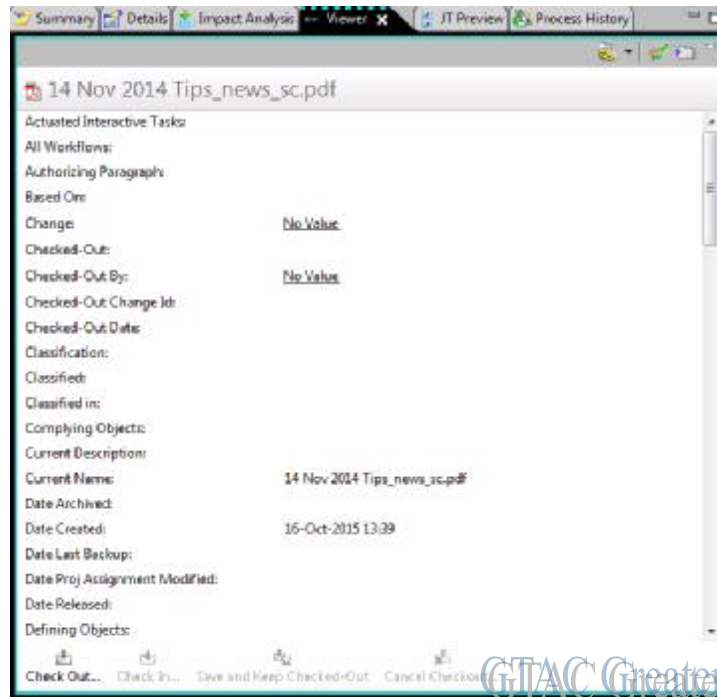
Summary | Details | Impact Analysis | Viewer | JT Preview | Process History

14 Nov 2014 Tips_news_sc.pdf

| | |
|---|---|
| Actuated Interactive Tasks: | |
| All Workflows: | |
| Authorizing Paragraph: | |
| Based On: | |
| Change: | No Value |
| Checked-Out: | |
| Checked-Out By: | No Value |
| Checked-Out Change Id: | |
| Checked-Out Date: | |
| Classification: | |
| Classified: | |
| Classified in: | |
| Complying Objects: | |
| Current Description: | |
| Current Name: | 14 Nov 2014 Tips_news_sc.pdf |
| Date Archived: | |
| Date Created: | 16-Oct-2015 13:39 |
| Date Last Backup: | |
| Date Proj Assignment Modified: | |
| Date Released: | |
| Defining Objects: | |

Check Out... Check In... Save and Keep Checked-Out Cancel Checkout

GTAC Greater